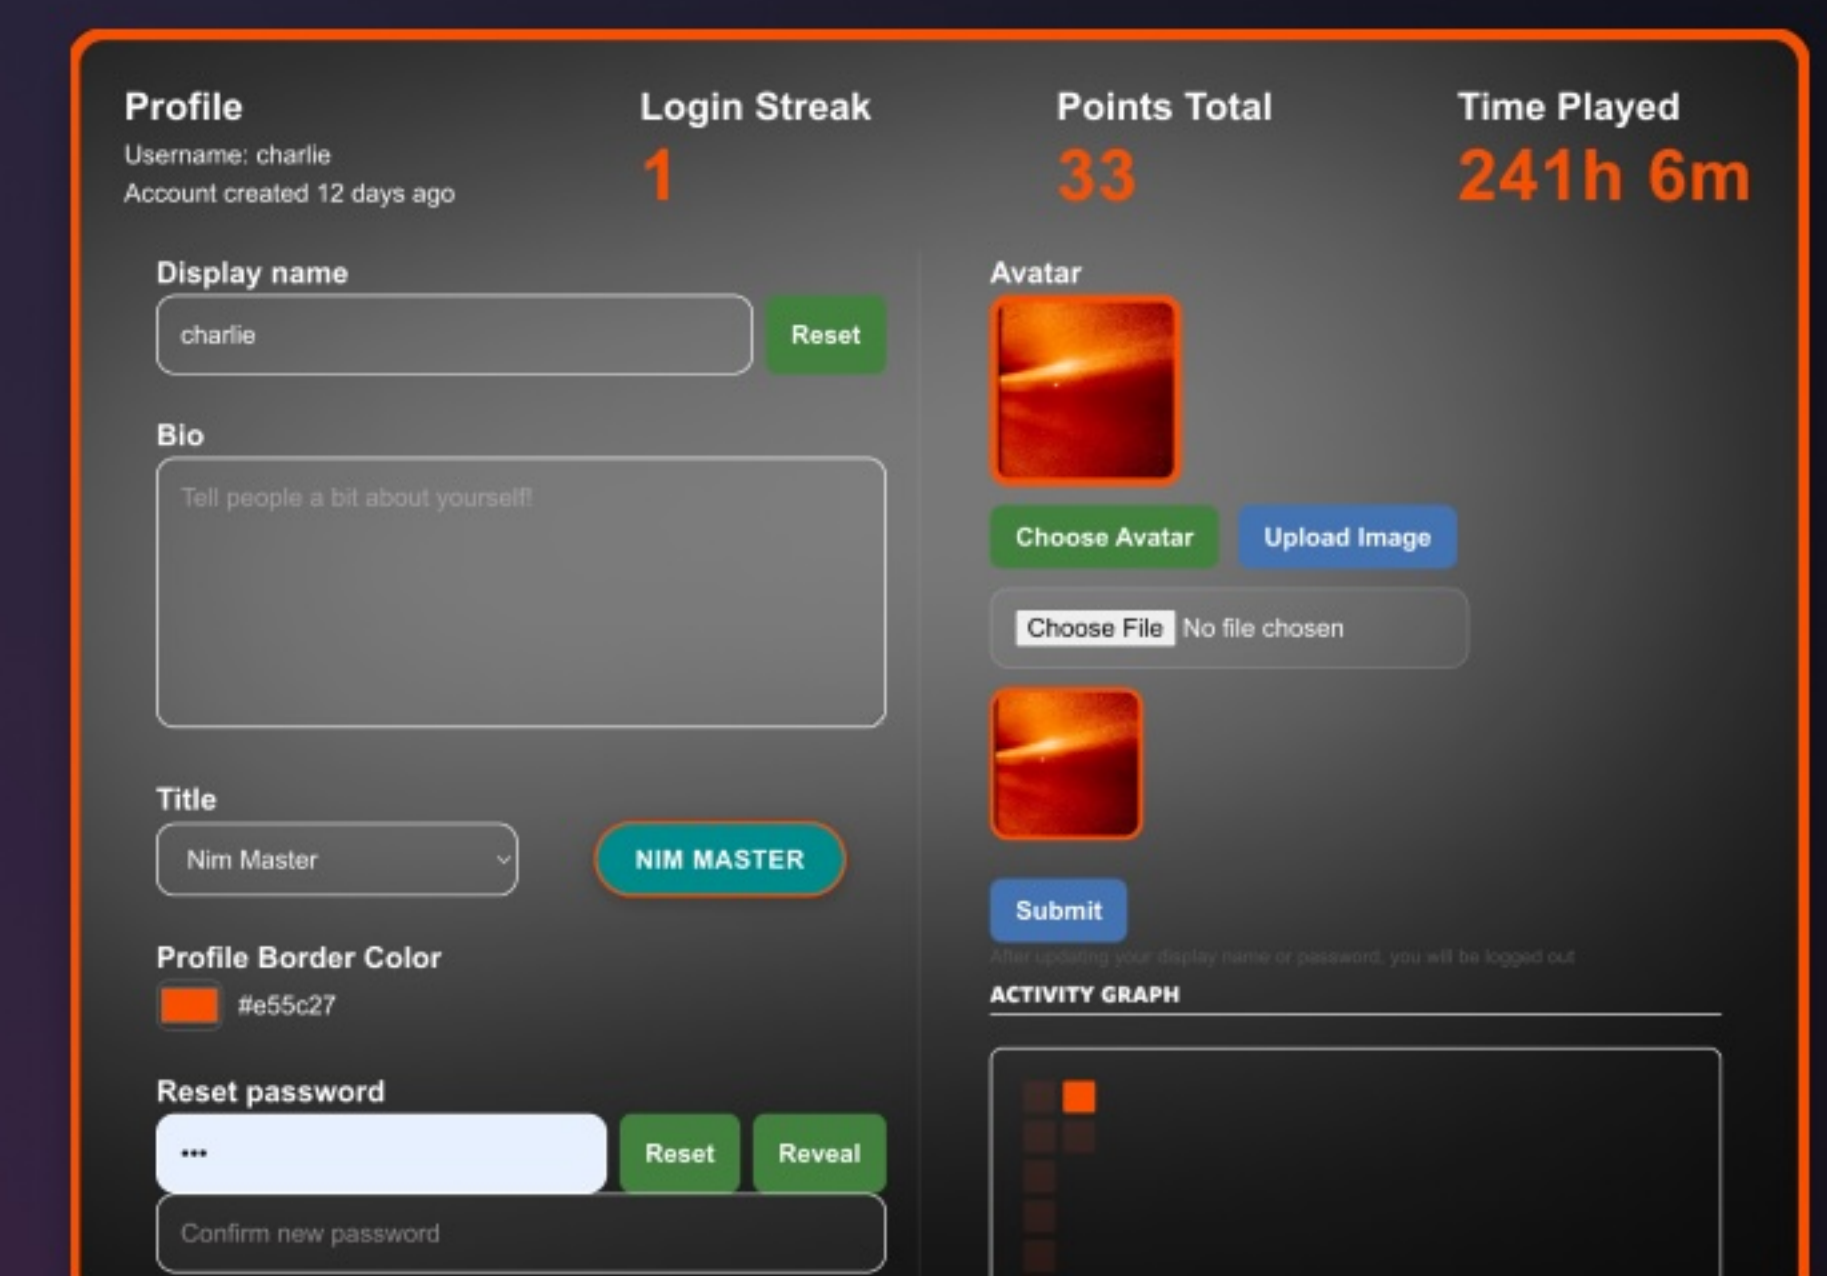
Profile
Username: charlie
Account created 12 days ago

Login Streak
1

Points Total
33

Time Played
241h 6m

Display name
charlie
Reset

Bio
Tell people a bit about yourself!

Title
Nim Master
NIM MASTER

Profile Border Color
#e55c27

Reset password
•••
Reset
Reveal
Confirm new password

Avatar
Choose Avatar
Upload Image
Choose File No file chosen

Submit
After updating your display name or password, you will be logged out

ACTIVITY GRAPH